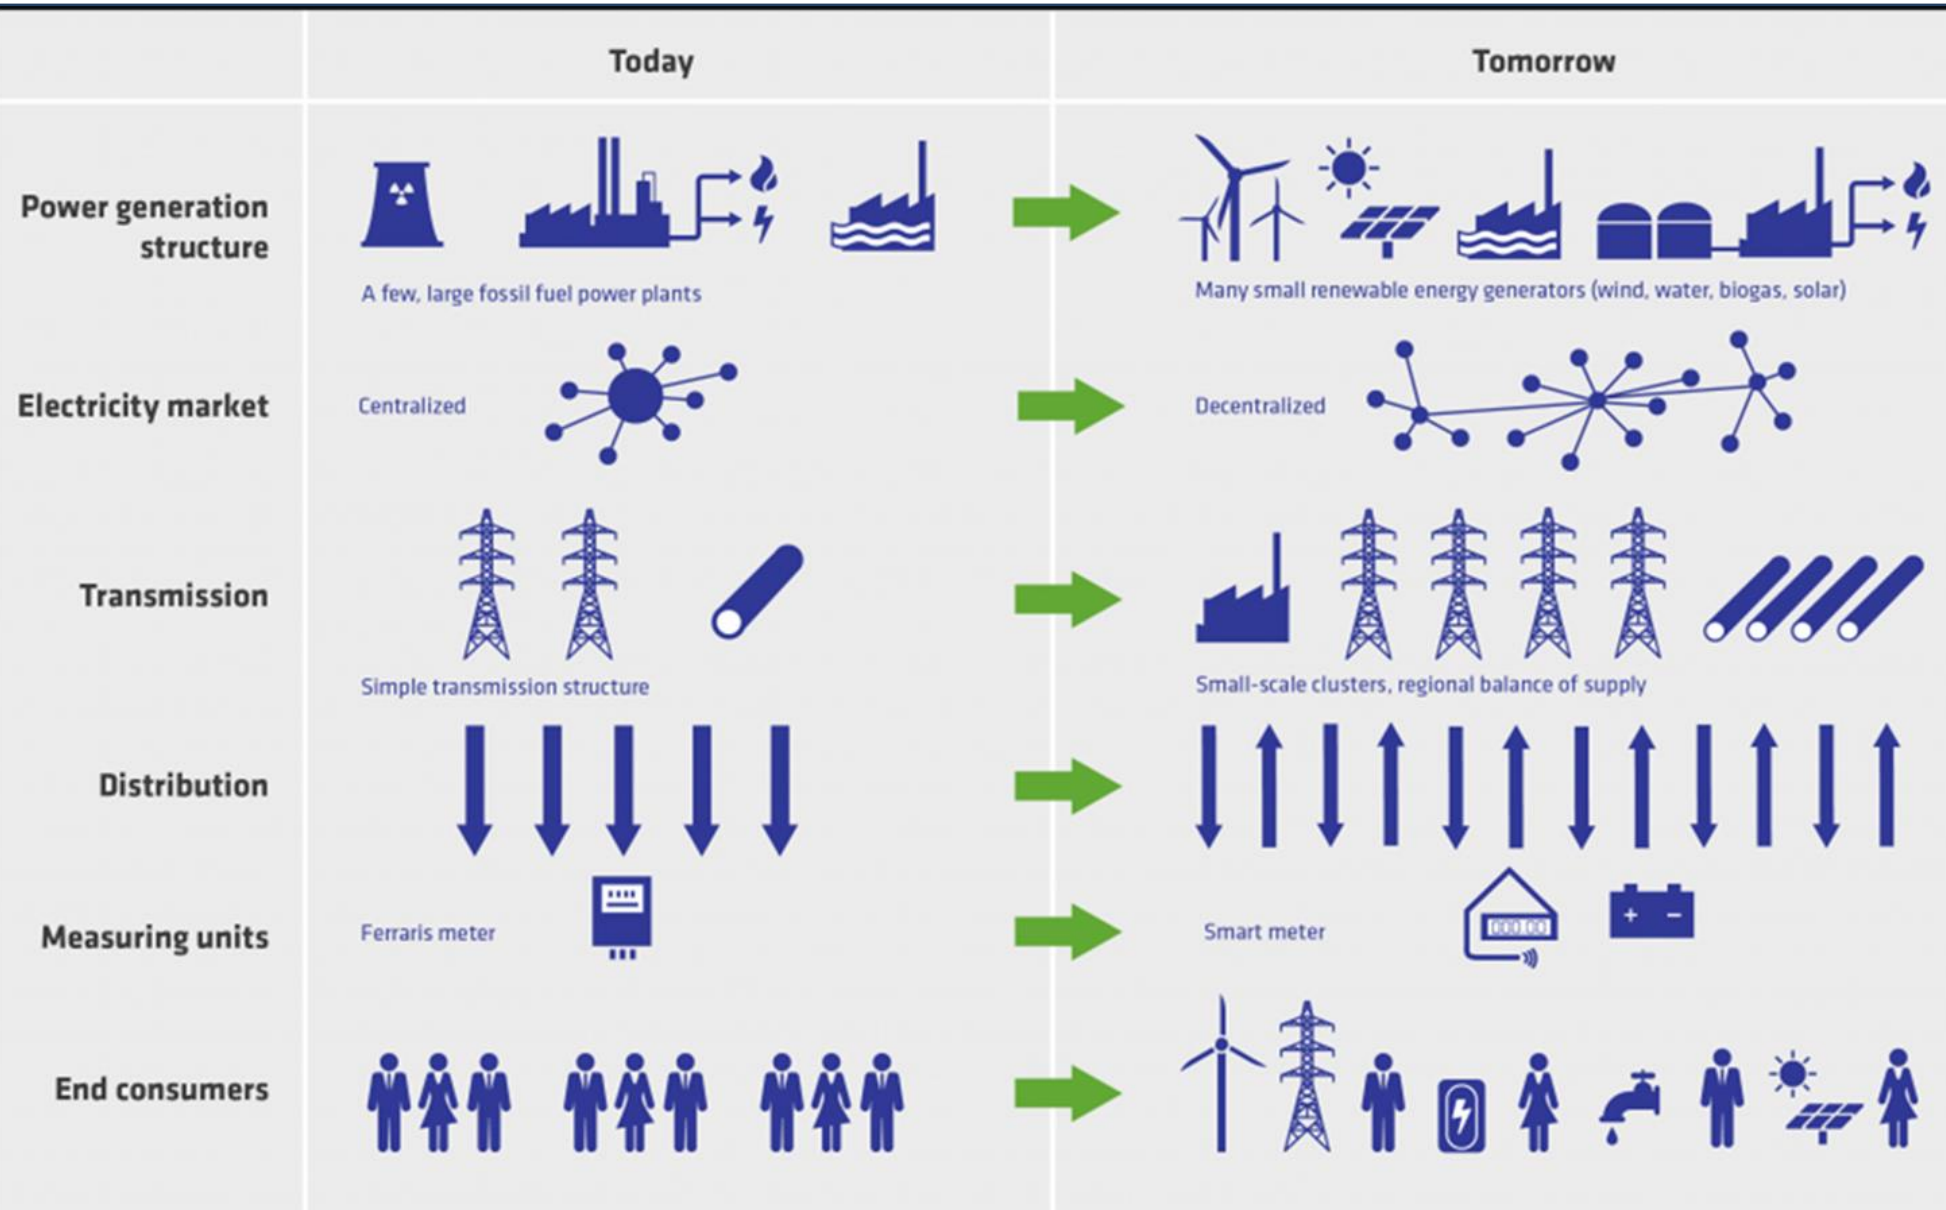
| | Today | Tomorrow |
|---|---|---|
| Power generation structure | A few, large fossil fuel power plants | Many small renewable energy generators (wind, water, biogas, solar) |
| Electricity market | Centralized | Decentralized |
| Transmission | Simple transmission structure | Small-scale clusters, regional balance of supply |
| Distribution | | |
| Measuring units | Ferraris meter | Smart meter |
| End consumers | | |

000.00

+ −